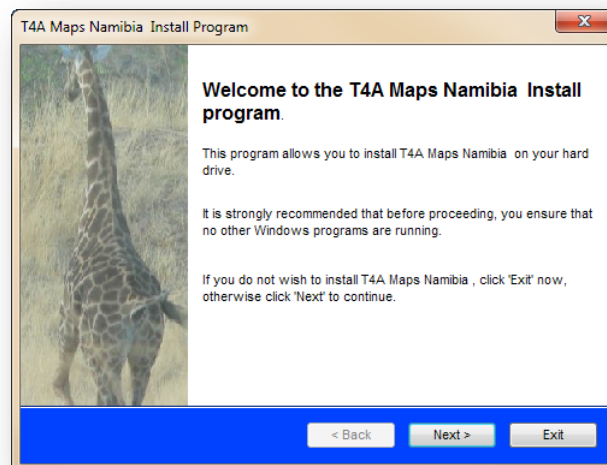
T4A Maps Namibia Install Program

Welcome to the T4A Maps Namibia Install program.

This program allows you to install T4A Maps Namibia on your hard drive.

It is strongly recommended that before proceeding, you ensure that no other Windows programs are running.

If you do not wish to install T4A Maps Namibia , click 'Exit' now, otherwise click 'Next' to continue.

< Back

Next >

Exit